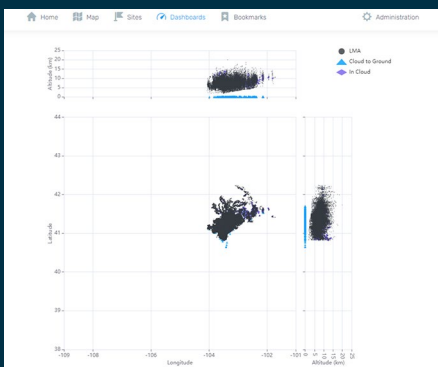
Home Map Sites Dashboards Bookmarks Administration

LMA
Cloud to Ground
In Cloud

25
20
15
10
5
0
Altitude (km)

44
43
42
41
40
39
38
Latitude

−109 −108 −106 −104 −102 −101
Longitude

0 5 10 15 20 25
Altitude (km)